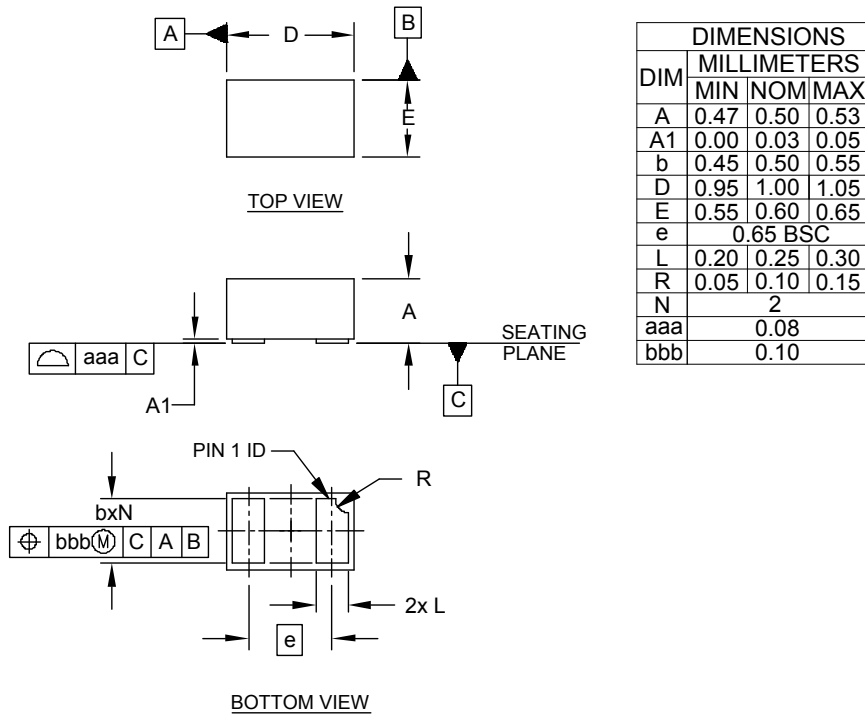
A D B

E

TOP VIEW

A

SEATING PLANE

aaa C

A1

C

PIN 1 ID

R

bxN

bbb Ⓜ C A B

2x L

e

BOTTOM VIEW

| DIM | DIMENSIONS MILLIMETERS MIN | NOM | MAX |
|---|---|---|---|
| A | 0.47 | 0.50 | 0.53 |
| A1 | 0.00 | 0.03 | 0.05 |
| b | 0.45 | 0.50 | 0.55 |
| D | 0.95 | 1.00 | 1.05 |
| E | 0.55 | 0.60 | 0.65 |
| e | 0.65 BSC | | |
| L | 0.20 | 0.25 | 0.30 |
| R | 0.05 | 0.10 | 0.15 |
| N | 2 | | |
| aaa | 0.08 | | |
| bbb | 0.10 | | |